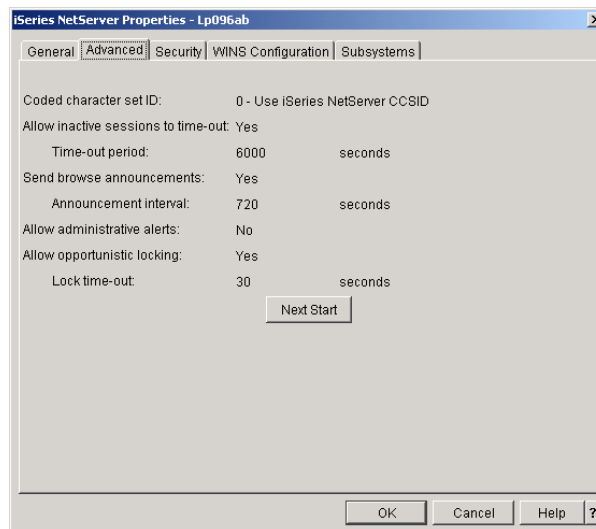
iSeries NetServer Properties - Lp096ab

General | Advanced | Security | WINS Configuration | Subsystems

Coded character set ID: 0 - Use iSeries NetServer CCSID
Allow inactive sessions to time-out: Yes
Time-out period: 6000 seconds
Send browse announcements: Yes
Announcement interval: 720 seconds
Allow administrative alerts: No
Allow opportunistic locking: Yes
Lock time-out: 30 seconds

Next Start

OK Cancel Help ?